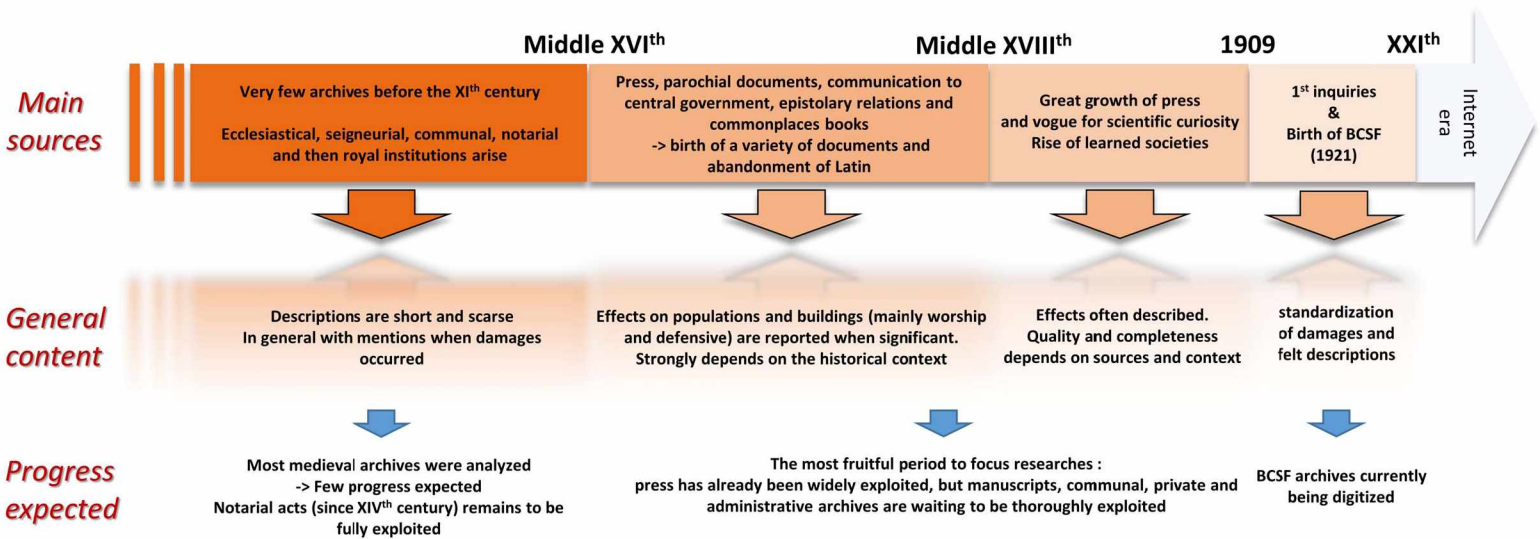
Middle XVI$^{th}$

Middle XVIII$^{th}$

1909

XXI$^{th}$

Main sources

Very few archives before the XI$^{th}$ century

Ecclesiastical, seigneurial, communal, notarial and then royal institutions arise

Press, parochial documents, communication to central government, epistolary relations and commonplaces books
-> birth of a variety of documents and abandonment of Latin

Great growth of press and vogue for scientific curiosity
Rise of learned societies

1$^{st}$ inquiries
&
Birth of BCSF (1921)

Internet era

General content

Descriptions are short and scarse
In general with mentions when damages occurred

Effects on populations and buildings (mainly worship and defensive) are reported when significant.
Strongly depends on the historical context

Effects often described.
Quality and completeness depends on sources and context

standardization of damages and felt descriptions

Progress expected

Most medieval archives were analyzed
-> Few progress expected
Notarial acts (since XIV$^{th}$ century) remains to be fully exploited

The most fruitful period to focus researches :
press has already been widely exploited, but manuscripts, communal, private and administrative archives are waiting to be thoroughly exploited

BCSF archives currently being digitized